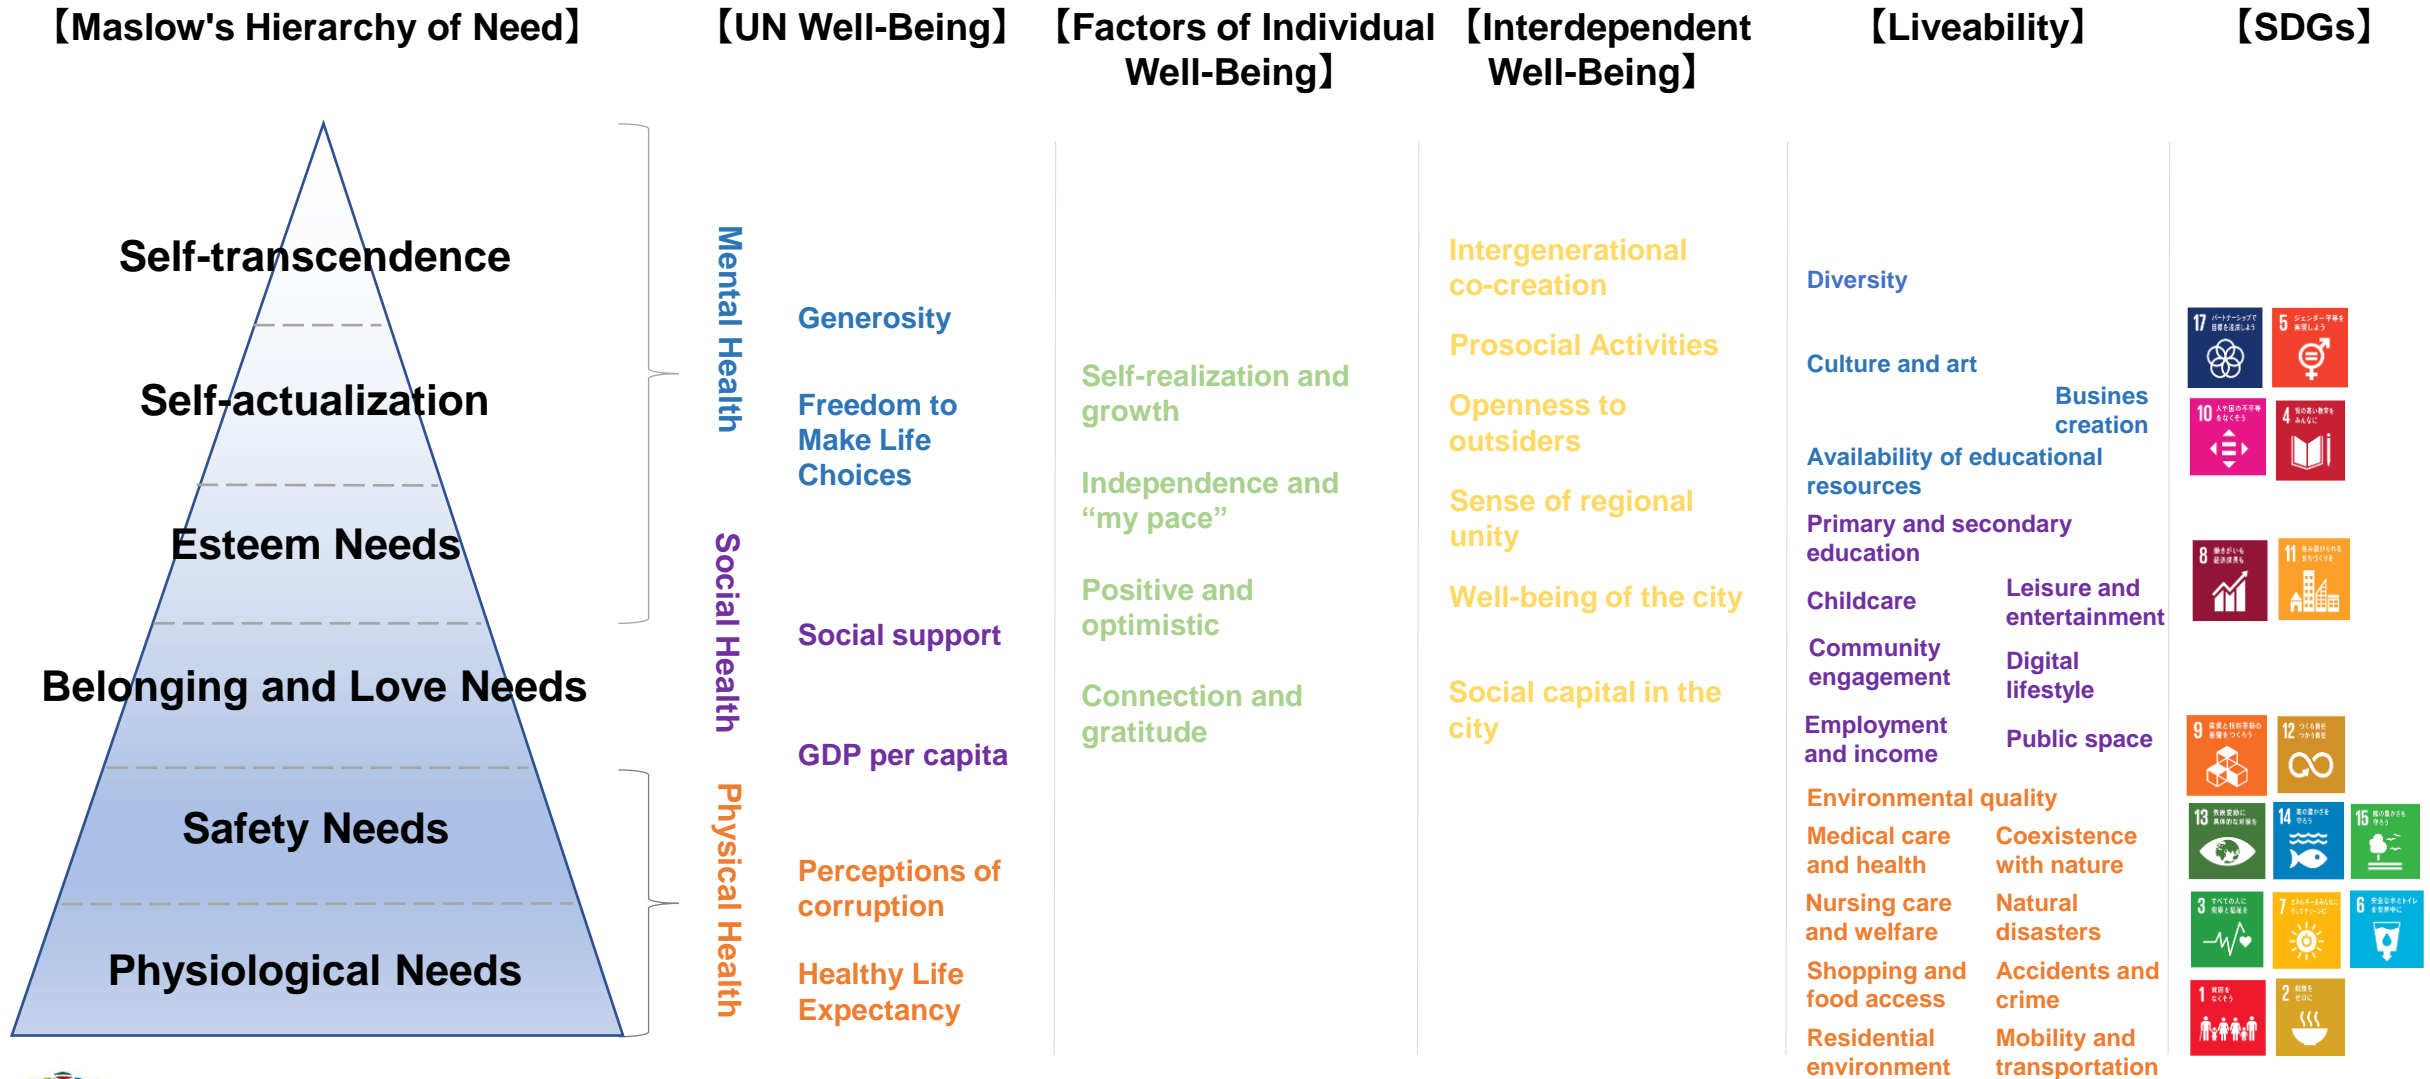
【Maslow's Hierarchy of Need】

Self-transcendence

Self-actualization

Esteem Needs

Belonging and Love Needs

Safety Needs

Physiological Needs

【UN Well-Being】

Mental Health

Social Health

Physical Health

Generosity

Freedom to Make Life Choices

Social support

GDP per capita

Perceptions of corruption

Healthy Life Expectancy

【Factors of Individual Well-Being】

Self-realization and growth

Independence and "my pace"

Positive and optimistic

Connection and gratitude

【Interdependent Well-Being】

Intergenerational co-creation

Prosocial Activities

Openness to outsiders

Sense of regional unity

Well-being of the city

Social capital in the city

【Liveability】

Diversity

Culture and art

Busines creation

Availability of educational resources

Primary and secondary education

Childcare

Leisure and entertainment

Community engagement

Digital lifestyle

Employment and income

Public space

Environmental quality

Medical care and health

Coexistence with nature

Nursing care and welfare

Natural disasters

Shopping and food access

Accidents and crime

Residential environment

Mobility and transportation

【SDGs】

17
5
10
4
8
11
9
12
13
14
15
3
7
6
1
2